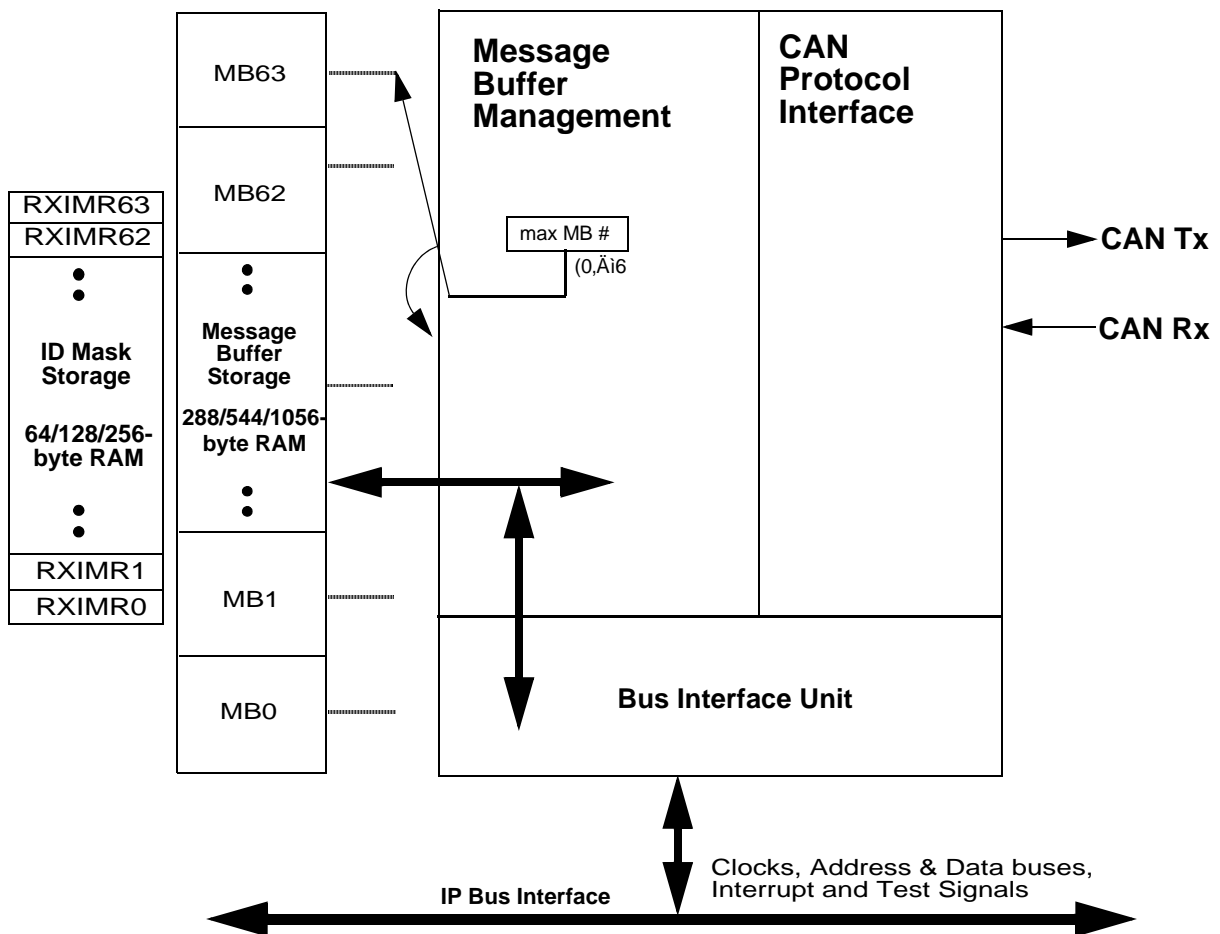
RXIMR63
RXIMR62
•
•
ID Mask Storage
64/128/256-byte RAM
•
•
RXIMR1
RXIMR0

MB63
MB62
•
•
Message Buffer Storage
288/544/1056-byte RAM
•
•
MB1
MB0

Message Buffer Management
max MB #
(0,Äì6

CAN Protocol Interface

CAN Tx
CAN Rx

Bus Interface Unit

Clocks, Address & Data buses, Interrupt and Test Signals
IP Bus Interface